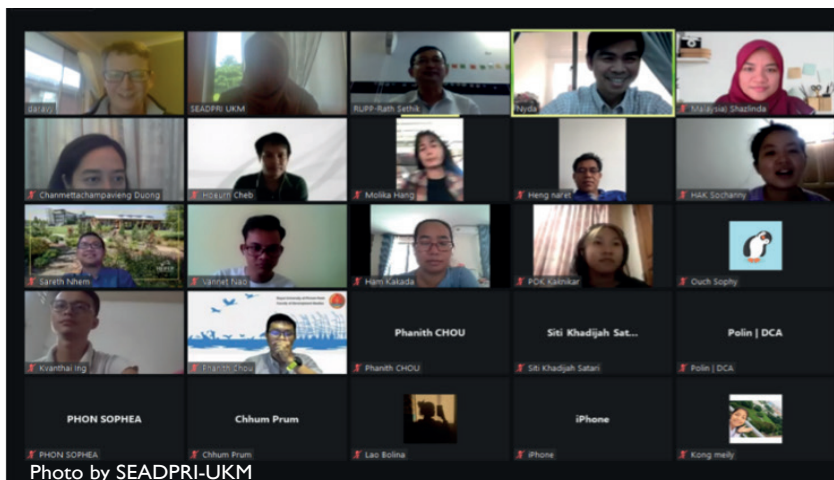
daravy
SEADPRI UKM
RUPP-Rath Sethik
Nyda
(Malaysia) Shazlinda
Chanmettachampavieng Duong
Hoeurn Cheb
Molika Hang
Heng naret
HAK Sochanny
Sareth Nhem
Vannet Nao
Ham Kakada
POK Kakniкar
Ouch Sophy
Kvanthai Ing
Phanith Chou
Phanith CHOU
Siti Khadijah Sat...
Siti Khadijah Satari
Polin | DCA
Polin | DCA
PHON SOPHEA
PHON SOPHEA
Chhum Prum
Chhum Prum
Lao Bolina
iPhone
iPhone
Kong meily
Photo by SEADPRI-UKM